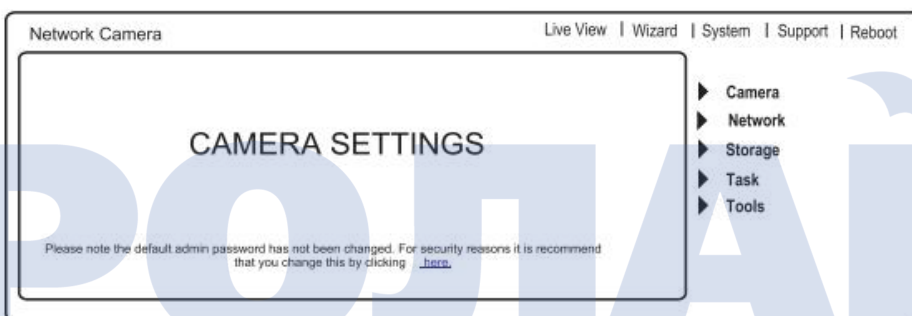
Network Camera

Live View | Wizard | System | Support | Reboot

CAMERA SETTINGS

Please note the default admin password has not been changed. For security reasons it is recommend that you change this by clicking here.

Camera
Network
Storage
Task
Tools

РОЛАЙ